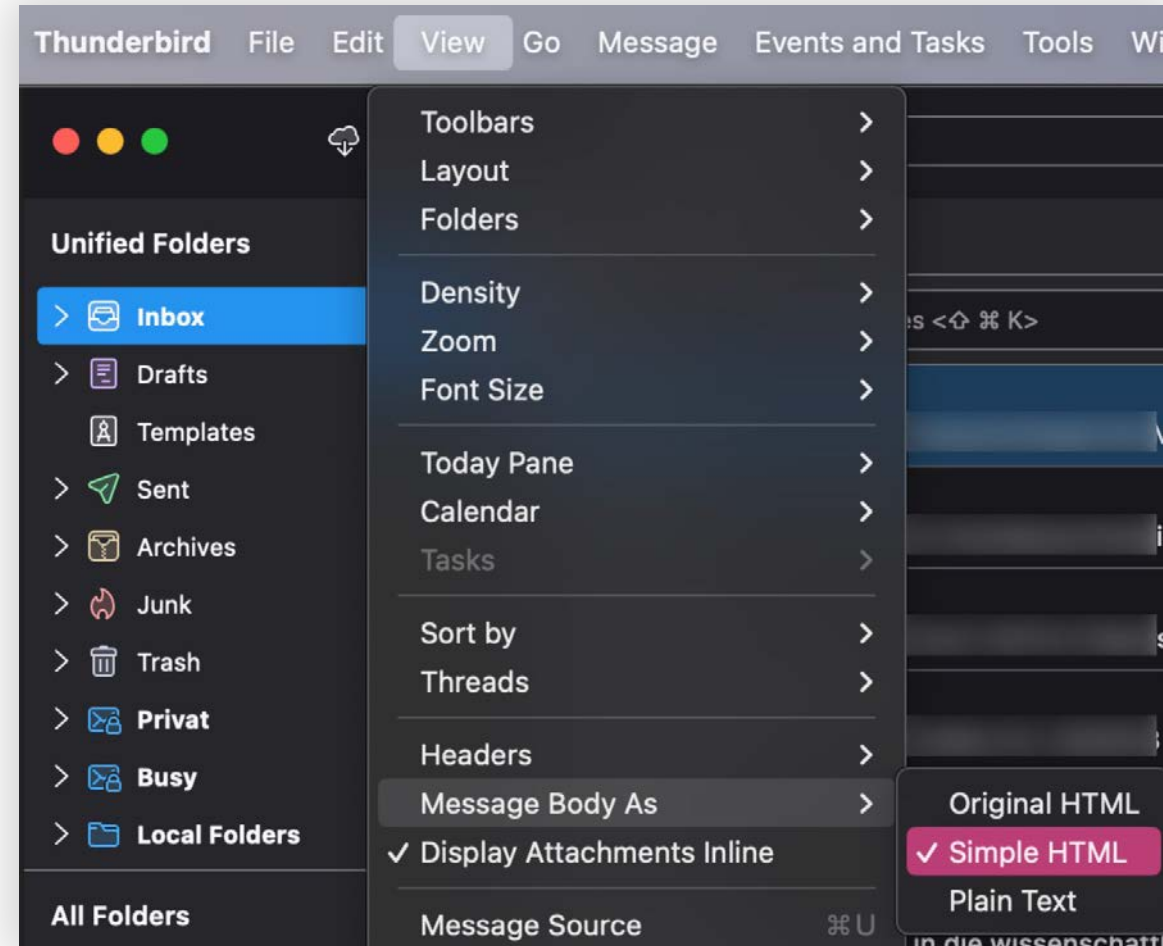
Thunderbird File Edit View Go Message Events and Tasks Tools Wi

Unified Folders

Inbox
Drafts
Templates
Sent
Archives
Junk
Trash
Privat
Busy
Local Folders

All Folders

Toolbars >
Layout >
Folders >
Density >
Zoom >
Font Size >
Today Pane >
Calendar >
Tasks >
Sort by >
Threads >
Headers >
Message Body As >
✓ Display Attachments Inline
Message Source ⌘U

Original HTML
✓ Simple HTML
Plain Text

es <⇧ ⌘ K>

in die wissenschaft